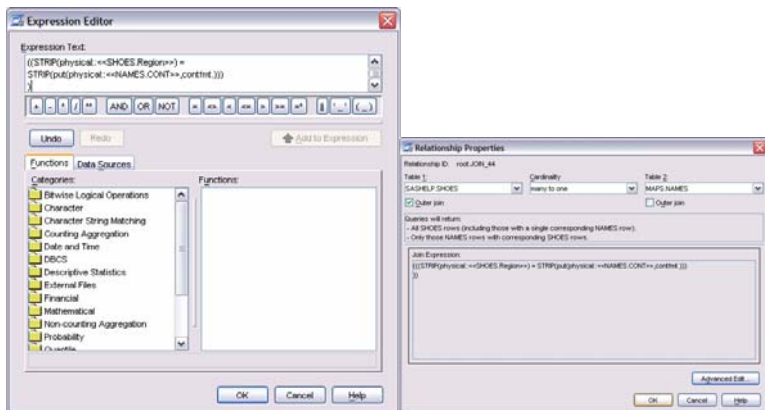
Expression Editor

Expression Text:

((STRIP(physical::<<SHOES.Region>>) = STRIP(put(physical::<<NAMES.CONT>>,contfmt.)))
))

+ - * / ** AND OR NOT = <> < <= > >= ≠ || '...' (...)

Undo Redo Add to Expression

Functions Data Sources

Categories:

Bitwise Logical Operations
Character
Character String Matching
Counting Aggregation
Date and Time
DBCS
Descriptive Statistics
External Files
Financial
Mathematical
Non-counting Aggregation
Probability
Quantile

Functions:

OK Cancel Help

Relationship Properties

Relationship ID: root.JOIN_44

Table 1: SASHELP.SHOES
Cardinality: many to one
Table 2: MAPS.NAMES

Outer join
Outer join

Queries will return:
- All SHOES rows (including those with a single corresponding NAMES row).
- Only those NAMES rows with corresponding SHOES rows.

Join Expression:
((STRIP(physical::<<SHOES.Region>>) = STRIP(put(physical::<<NAMES.CONT>>,contfmt.)))
))

Advanced Edit...

OK Cancel Help